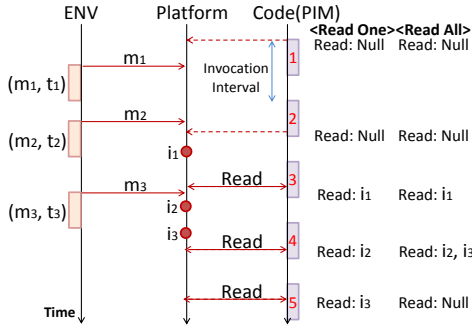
ENV
Platform
Code(PIM)
<Read One><Read All>
Read: Null Read: Null
$m_1$
Invocation Interval
1
$(m_1, t_1)$
$m_2$
2
$(m_2, t_2)$
Read: Null Read: Null
$i_1$
$m_3$
Read
3
Read: $i_1$ Read: $i_1$
$(m_3, t_3)$
$i_2$
$i_3$
Read
4
Read: $i_2$ Read: $i_2$, $i_3$
Read
5
Read: $i_3$ Read: Null
Time